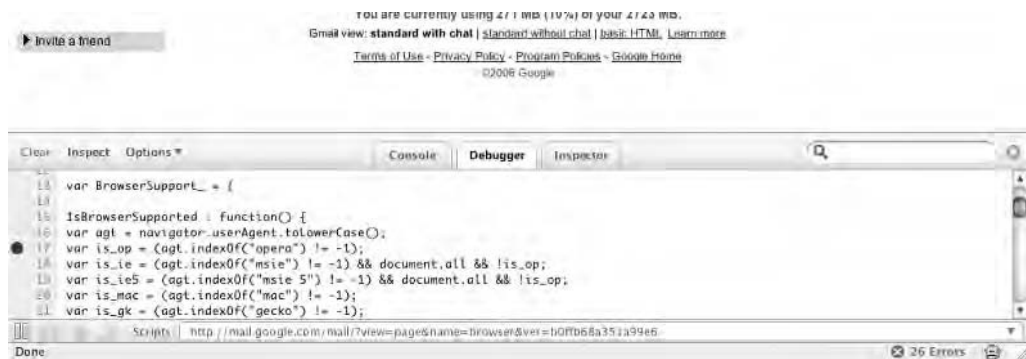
You are currently using 271 MB (10%) of your 2723 MB.

Gmail view: standard with chat | standard without chat | basic HTML Learn more

Terms of Use - Privacy Policy - Program Policies - Google Home

©2006 Google

Invite a friend

Clear Inspect Options ▾

Console Debugger Inspector

13 var BrowserSupport_ = {
14
15 IsBrowserSupported : function() {
16 var agt = navigator.userAgent.toLowerCase();
17 var is_op = (agt.indexOf("opera") != -1);
18 var is_ie = (agt.indexOf("msie") != -1) && document.all && !is_op;
19 var is_ie5 = (agt.indexOf("msie 5") != -1) && document.all && !is_op;
20 var is_mac = (agt.indexOf("mac") != -1);
21 var is_gk = (agt.indexOf("gecko") != -1);

Scripts http://mail.google.com/mail/?view=page&name=browser&ver=b0ffb68a351a99e6

Done

26 Errors